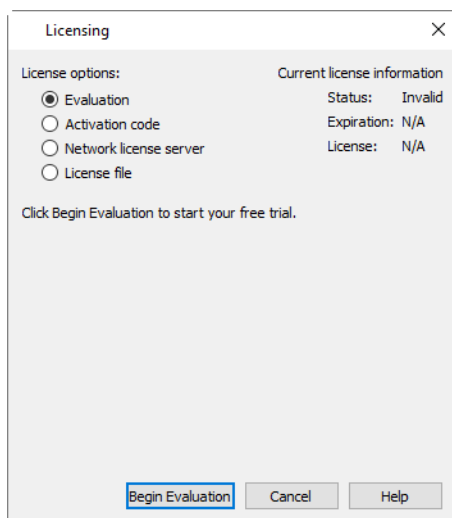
Licensing

License options:
Evaluation
Activation code
Network license server
License file

Current license information
Status: Invalid
Expiration: N/A
License: N/A

Click Begin Evaluation to start your free trial.

Begin Evaluation
Cancel
Help